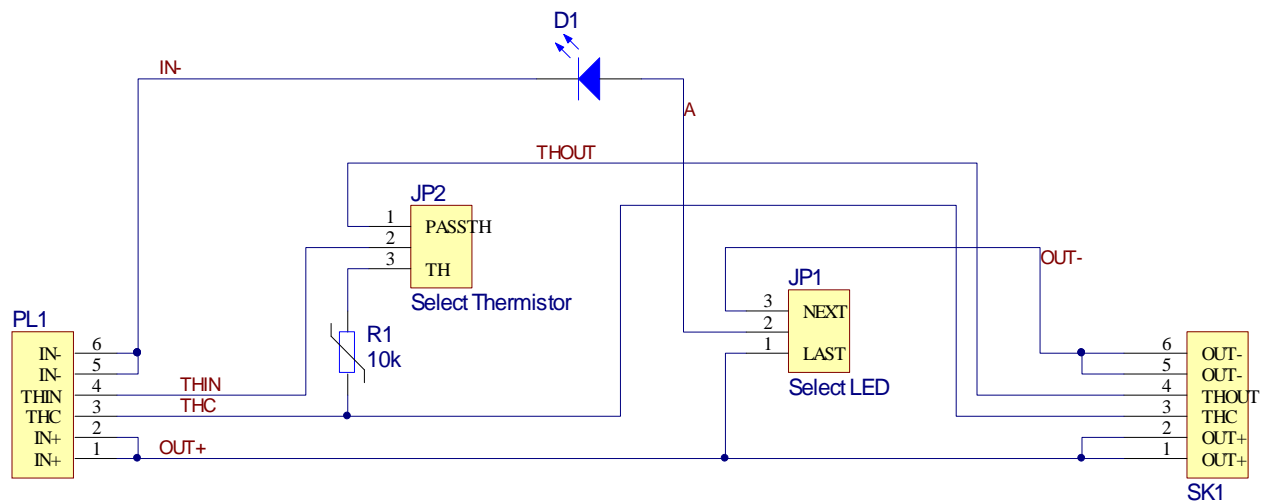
D1

IN-

A

THOUT

JP2

1 PASSTH

2

3 TH

Select Thermistor

OUT-

JP1

3 NEXT

2

1 LAST

Select LED

PL1

6 IN-

5 IN-

4 THIN

3 THC

2 IN+

1 IN+

R1

10k

THIN

THC

OUT+

6 OUT-

5 OUT-

4 THOUT

3 THC

2 OUT+

1 OUT+

SK1